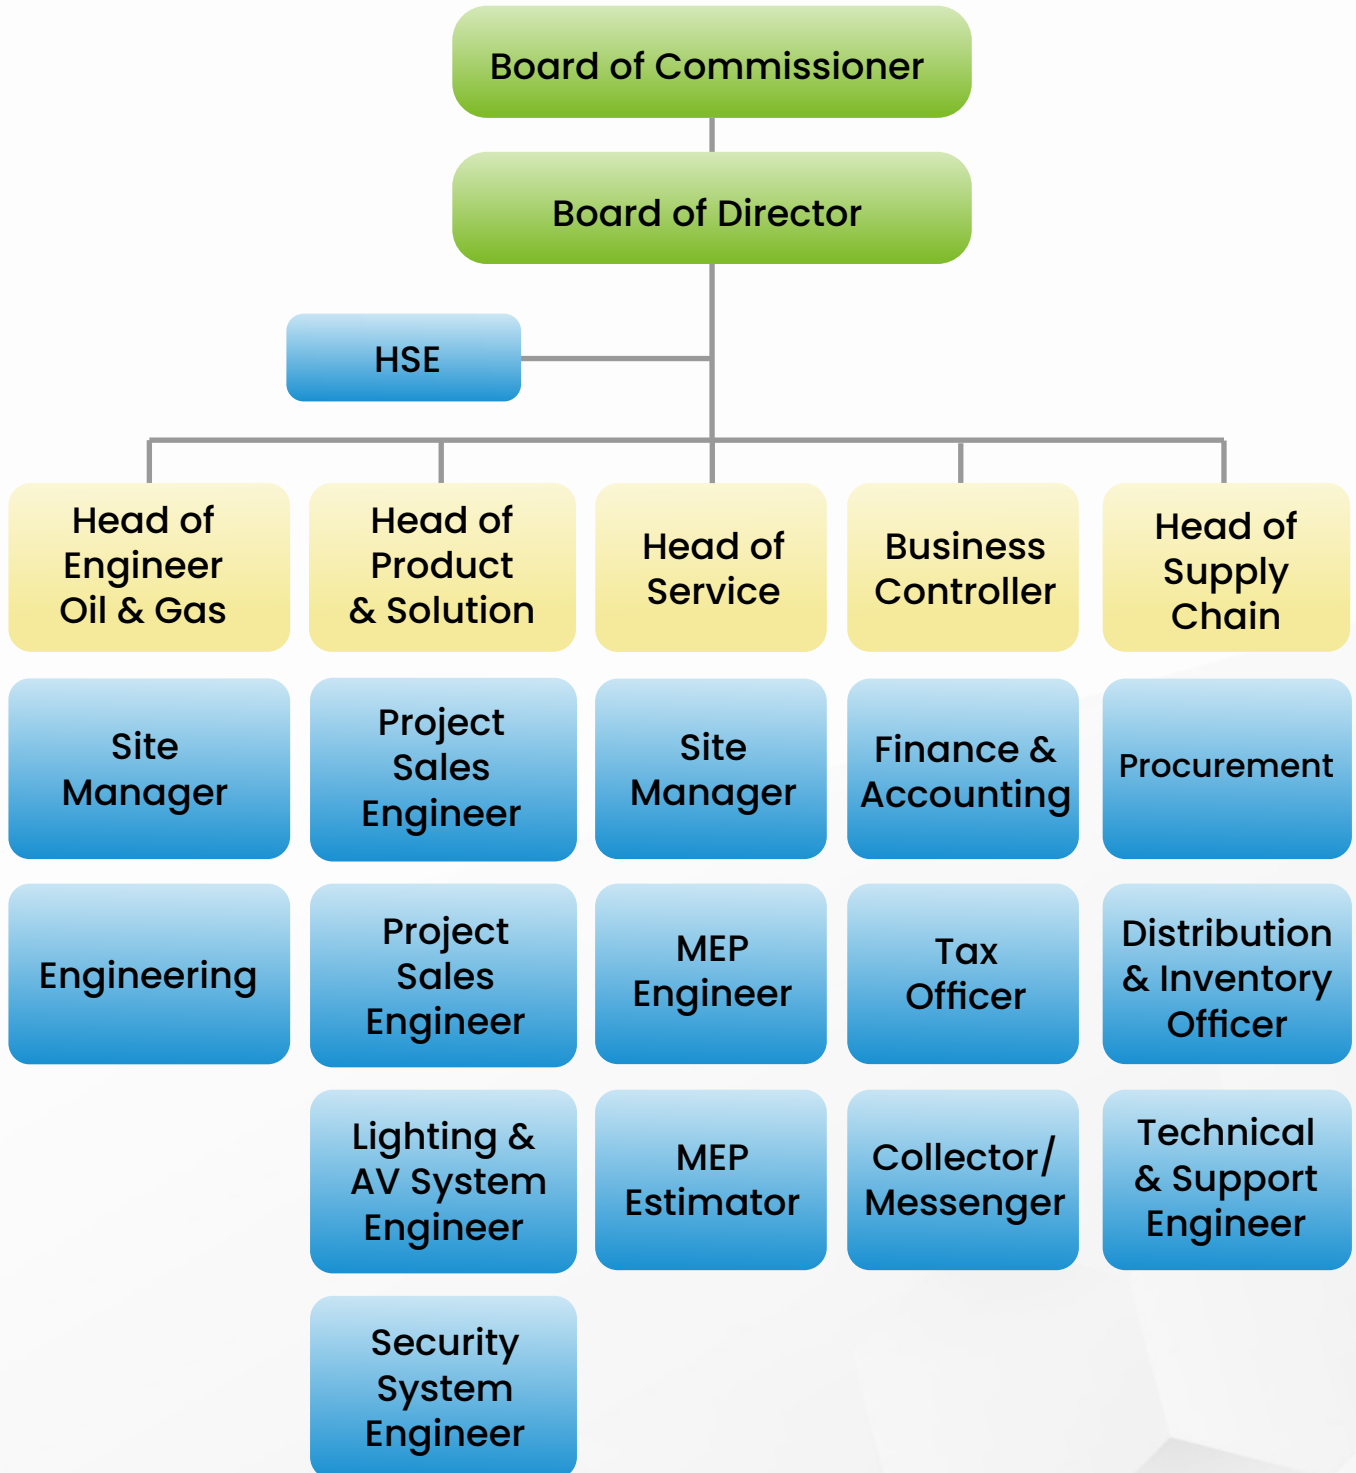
Board of Commissioner

Board of Director

HSE

Head of Engineer Oil & Gas

Site Manager

Engineering

Head of Product & Solution

Project Sales Engineer

Project Sales Engineer

Lighting & AV System Engineer

Security System Engineer

Head of Service

Site Manager

MEP Engineer

MEP Estimator

Business Controller

Finance & Accounting

Tax Officer

Collector/ Messenger

Head of Supply Chain

Procurement

Distribution & Inventory Officer

Technical & Support Engineer